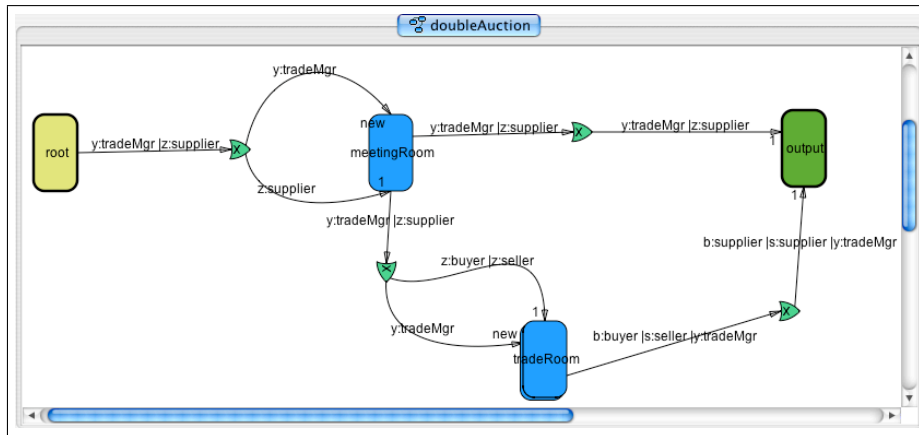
doubleAuction

root

y:tradeMgr |z:supplier

X

y:tradeMgr

new

meetingRoom

1

z:supplier

y:tradeMgr |z:supplier

X

y:tradeMgr |z:supplier

1

output

1

y:tradeMgr |z:supplier

X

z:buyer |z:seller

1

y:tradeMgr

new

tradeRoom

b:buyer |s:seller |y:tradeMgr

X

b:supplier |s:supplier |y:tradeMgr